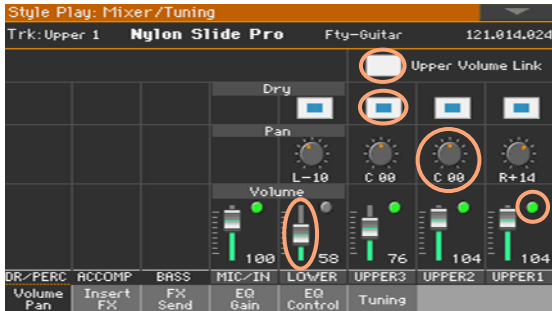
Style Play: Mixer/Tuning

Trk:Upper 1 Nylon Slide Pro Fty-Guitar 121.014.024

Upper Volume Link

Dry

Pan

L-10 C 00 C 00 R+14

Volume

100 58 76 104 104

DR/PERC ACCOMP BASS MIC/IN LOWER UPPER3 UPPER2 UPPER1

Volume Pan | Insert FX | FX Send | EQ Gain | EQ Control | Tuning